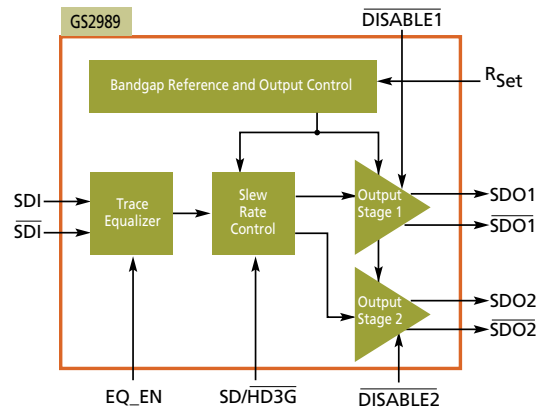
GS2989

$\overline{\text{DISABLE1}}$

Bandgap Reference and Output Control

$R_{Set}$

SDI

$\overline{\text{SDI}}$

Trace Equalizer

Slew Rate Control

Output Stage 1

SDO1

$\overline{\text{SDO1}}$

Output Stage 2

SDO2

$\overline{\text{SDO2}}$

EQ_EN

SD/$\overline{\text{HD3G}}$

$\overline{\text{DISABLE2}}$